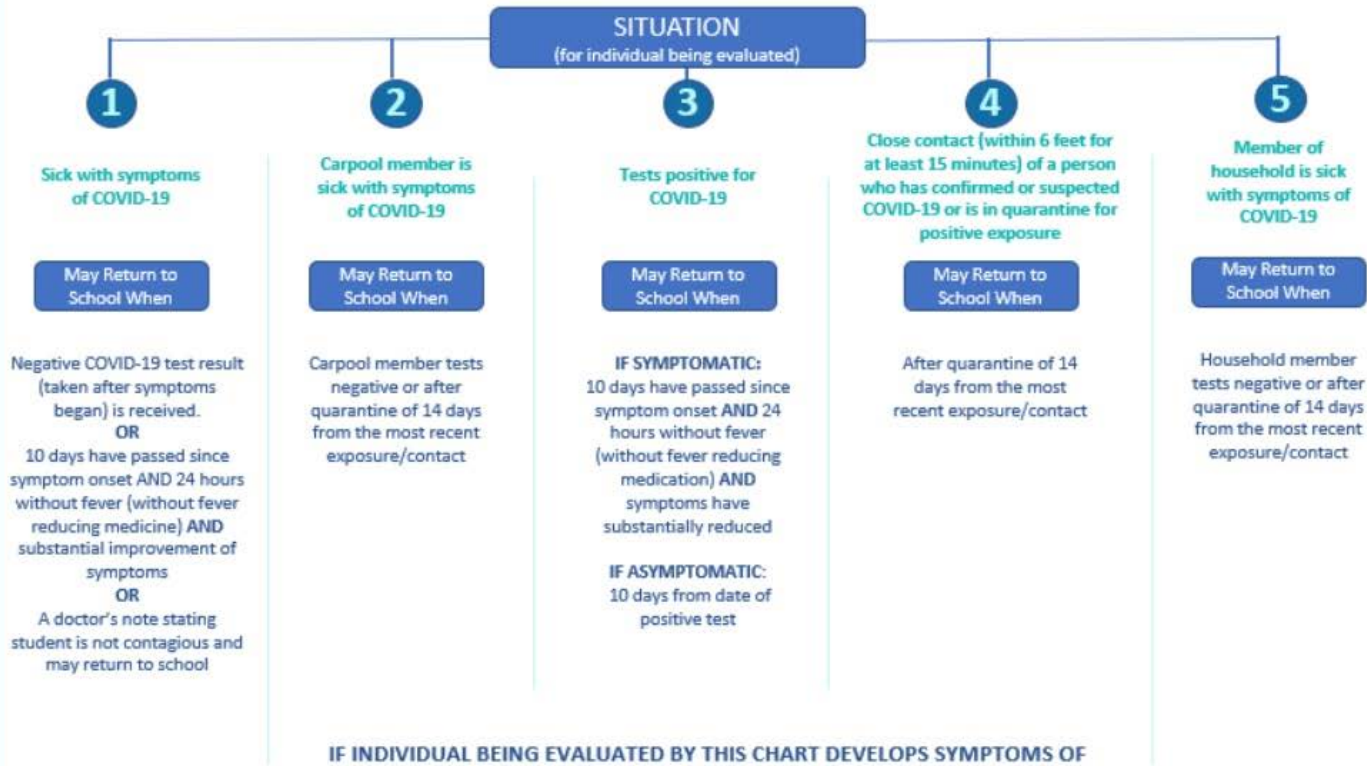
SITUATION
(for individual being evaluated)

1

Sick with symptoms of COVID-19

May Return to School When

Negative COVID-19 test result (taken after symptoms began) is received.
OR
10 days have passed since symptom onset AND 24 hours without fever (without fever reducing medicine) AND substantial improvement of symptoms
OR
A doctor's note stating student is not contagious and may return to school

2

Carpool member is sick with symptoms of COVID-19

May Return to School When

Carpool member tests negative or after quarantine of 14 days from the most recent exposure/contact

3

Tests positive for COVID-19

May Return to School When

IF SYMPTOMATIC:
10 days have passed since symptom onset AND 24 hours without fever (without fever reducing medication) AND symptoms have substantially reduced

IF ASYMPTOMATIC:
10 days from date of positive test

4

Close contact (within 6 feet for at least 15 minutes) of a person who has confirmed or suspected COVID-19 or is in quarantine for positive exposure

May Return to School When

After quarantine of 14 days from the most recent exposure/contact

5

Member of household is sick with symptoms of COVID-19

May Return to School When

Household member tests negative or after quarantine of 14 days from the most recent exposure/contact

IF INDIVIDUAL BEING EVALUATED BY THIS CHART DEVELOPS SYMPTOMS OF